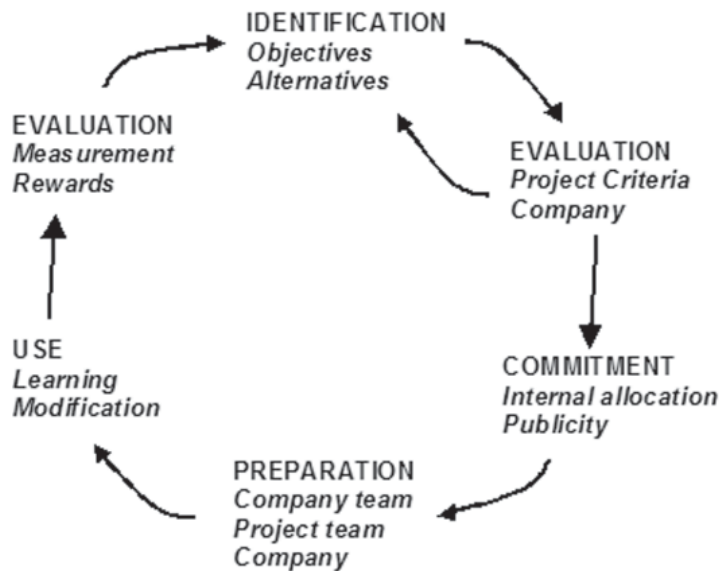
IDENTIFICATION
Objectives
Alternatives

EVALUATION
Project Criteria
Company

COMMITMENT
Internal allocation
Publicity

PREPARATION
Company team
Project team
Company

USE
Learning
Modification

EVALUATION
Measurement
Rewards